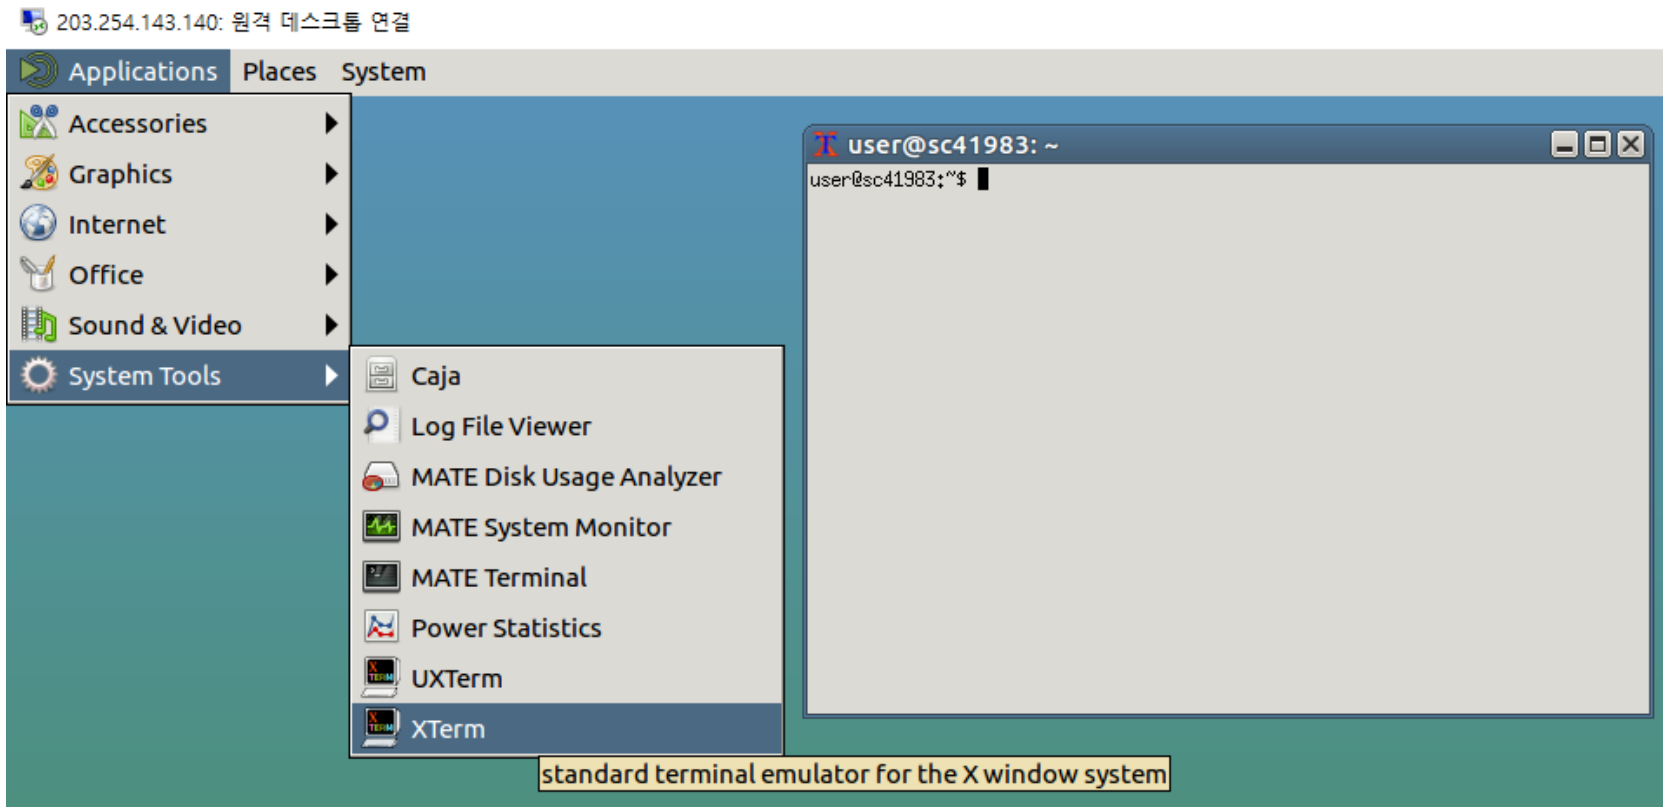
203.254.143.140: 원격 데스크톱 연결

Applications Places System

Accessories
Graphics
Internet
Office
Sound & Video
System Tools

Caja
Log File Viewer
MATE Disk Usage Analyzer
MATE System Monitor
MATE Terminal
Power Statistics
UXTerm
XTerm

standard terminal emulator for the X window system

user@sc41983: ~

user@sc41983:~$